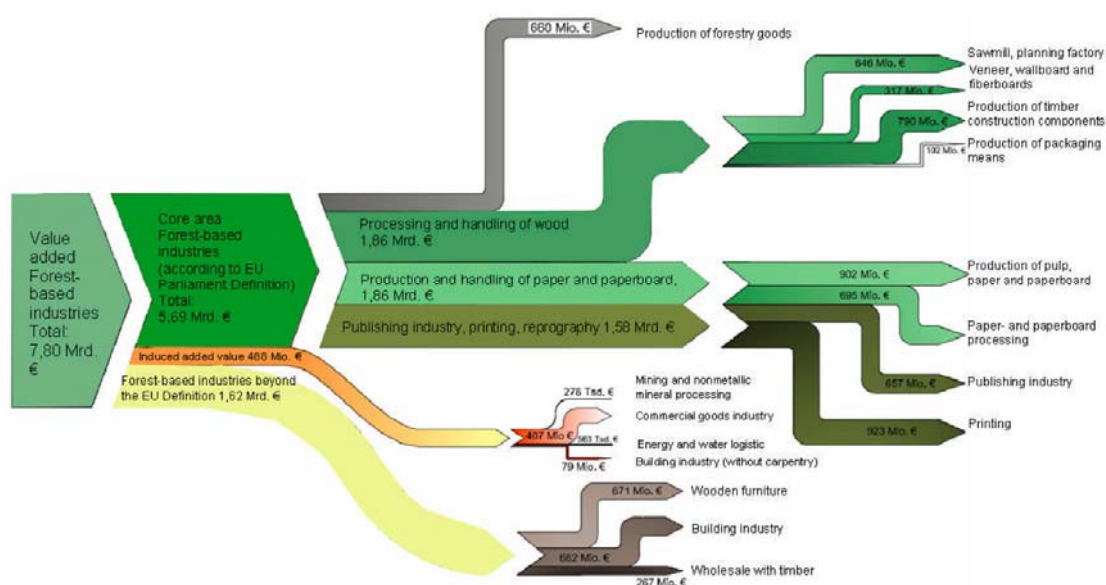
Value added Forest-based industries Total: 7,80 Mrd. €

Core area Forest-based industries (according to EU Parliament Definition) Total: 5,69 Mrd. €

660 Mio. €

Production of forestry goods

Processing and handling of wood 1,86 Mrd. €

646 Mio. €

Sawmill, planning factory

Veneer, wallboard and fiberboards

317 Mio. €

Production of timber construction components

790 Mio. €

Production of packaging means

102 Mio. €

Production and handling of paper and paperboard, 1,86 Mrd. €

902 Mio. €

Production of pulp, paper and paperboard

695 Mio. €

Paper- and paperboard processing

Publishing industry, printing, reprography 1,58 Mrd. €

657 Mio. €

Publishing industry

923 Mio. €

Printing

Induced added value 488 Mio. €

Forest-based industries beyond the EU Definition 1,62 Mrd. €

276 Tsd. €

Mining and nonmetallic mineral processing

407 Mio. €

Commercial goods industry

563 Tsd. €

Energy and water logistic

79 Mio. €

Building industry (without carpentry)

671 Mio. €

Wooden furniture

Building industry

682 Mio. €

Wholesale with timber

267 Mio. €